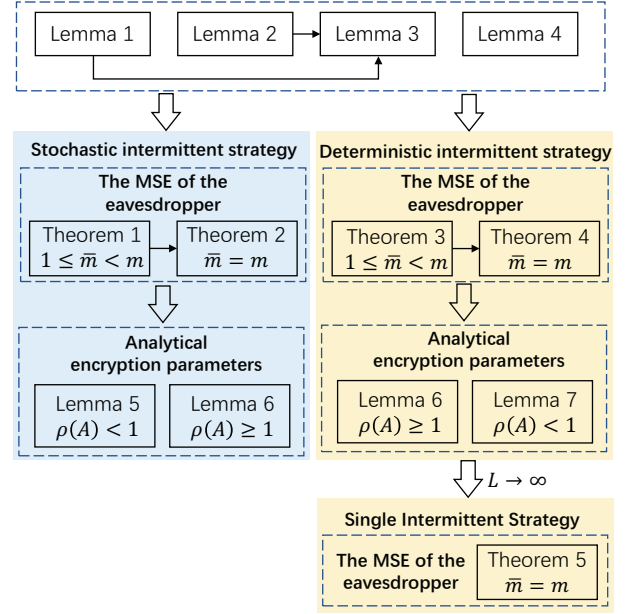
Lemma 1

Lemma 2

Lemma 3

Lemma 4

Stochastic intermittent strategy

The MSE of the eavesdropper

Theorem 1
$1 \leq \bar{m} < m$

Theorem 2
$\bar{m} = m$

Analytical encryption parameters

Lemma 5
$\rho(A) < 1$

Lemma 6
$\rho(A) \geq 1$

Deterministic intermittent strategy

The MSE of the eavesdropper

Theorem 3
$1 \leq \bar{m} < m$

Theorem 4
$\bar{m} = m$

Analytical encryption parameters

Lemma 6
$\rho(A) \geq 1$

Lemma 7
$\rho(A) < 1$

$L \to \infty$

Single Intermittent Strategy

The MSE of the eavesdropper

Theorem 5
$\bar{m} = m$